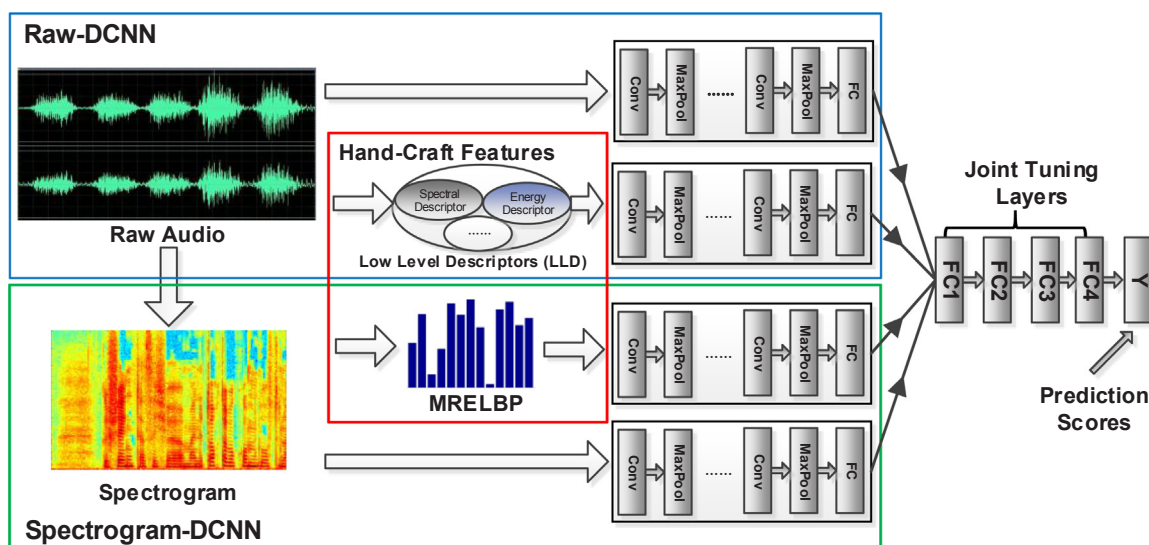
Raw-DCNN

Raw Audio

Conv MaxPool ...... Conv MaxPool FC

Hand-Craft Features

Spectral Descriptor

Energy Descriptor

......

Low Level Descriptors (LLD)

Conv MaxPool ...... Conv MaxPool FC

Joint Tuning Layers

FC1 FC2 FC3 FC4 Y

MRELBP

Conv MaxPool ...... Conv MaxPool FC

Prediction Scores

Spectrogram

Conv MaxPool ...... Conv MaxPool FC

Spectrogram-DCNN